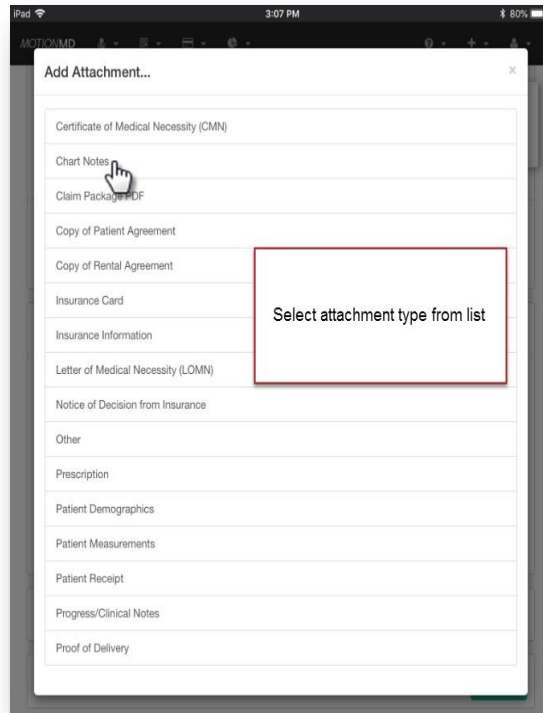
iPad 3:07 PM 80%

MOTIONMD

Add Attachment...

×

Certificate of Medical Necessity (CMN)

Chart Notes

Claim Package PDF

Copy of Patient Agreement

Copy of Rental Agreement

Insurance Card

Insurance Information

Letter of Medical Necessity (LOMN)

Notice of Decision from Insurance

Other

Prescription

Patient Demographics

Patient Measurements

Patient Receipt

Progress/Clinical Notes

Proof of Delivery

Select attachment type from list